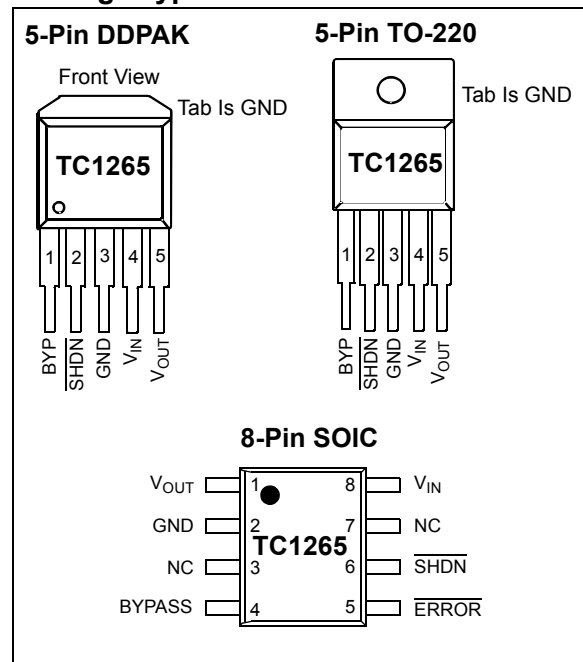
5-Pin DDPAK

Front View

Tab Is GND

TC1265

1 2 3 4 5

BYP $\overline{SHDN}$ GND $V_{IN}$ $V_{OUT}$

5-Pin TO-220

Tab Is GND

TC1265

1 2 3 4 5

BYP $\overline{SHDN}$ GND $V_{IN}$ $V_{OUT}$

8-Pin SOIC

$V_{OUT}$ 1

GND 2

NC 3

BYPASS 4

TC1265

8 $V_{IN}$

7 NC

6 $\overline{SHDN}$

5 $\overline{ERROR}$